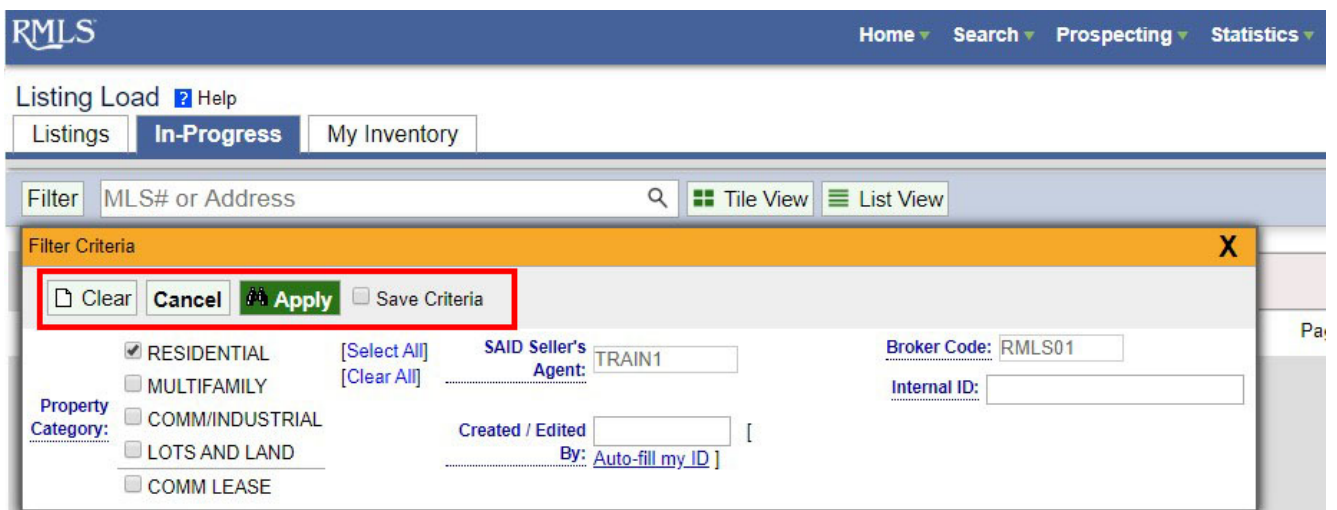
RMLS

Home ▾ Search ▾ Prospecting ▾ Statistics ▾

Listing Load ? Help

Listings | In-Progress | My Inventory

Filter | MLS# or Address | Tile View | List View

Filter Criteria X

Clear | Cancel | Apply | Save Criteria

Pa

Property Category:
RESIDENTIAL
MULTIFAMILY
COMM/INDUSTRIAL
LOTS AND LAND
COMM LEASE

[Select All]
[Clear All]

SAID Seller's Agent: TRAIN1

Created / Edited By: [ Auto-fill my ID ]

Broker Code: RMLS01

Internal ID: